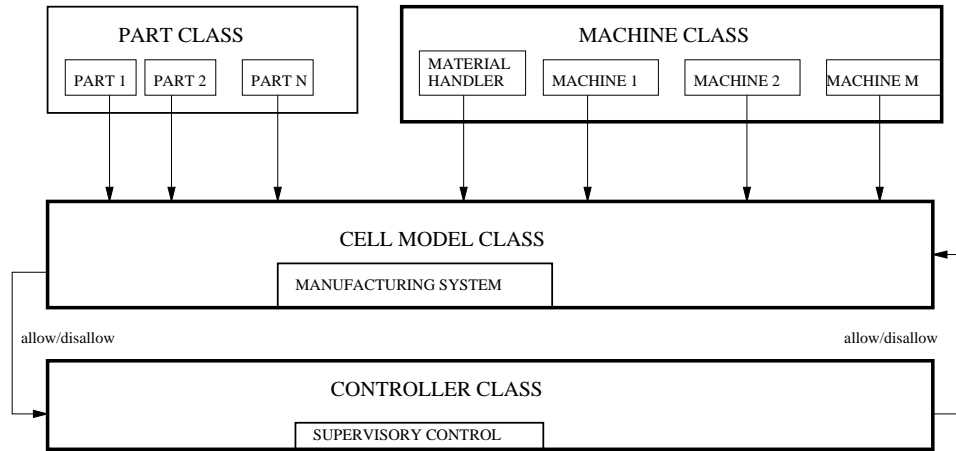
PART CLASS

PART 1

PART 2

PART N

MACHINE CLASS

MATERIAL HANDLER

MACHINE 1

MACHINE 2

MACHINE M

CELL MODEL CLASS

MANUFACTURING SYSTEM

allow/disallow

allow/disallow

CONTROLLER CLASS

SUPERVISORY CONTROL